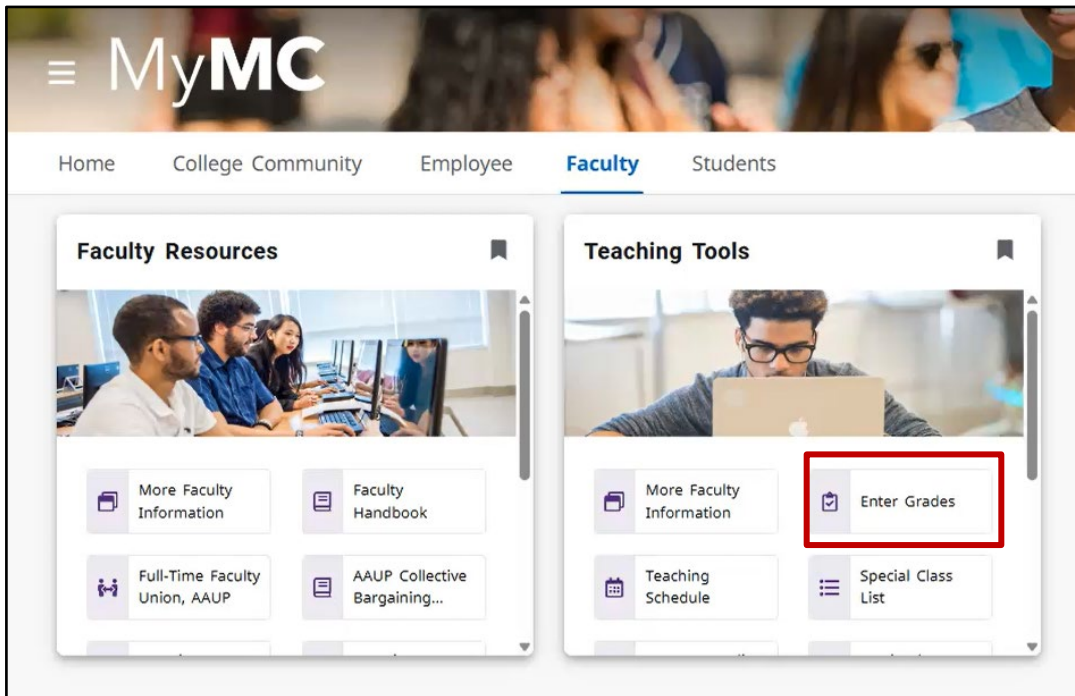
MyMC

Home College Community Employee Faculty Students

Faculty Resources

More Faculty Information

Faculty Handbook

Full-Time Faculty Union, AAUP

AAUP Collective Bargaining...

Teaching Tools

More Faculty Information

Enter Grades

Teaching Schedule

Special Class List